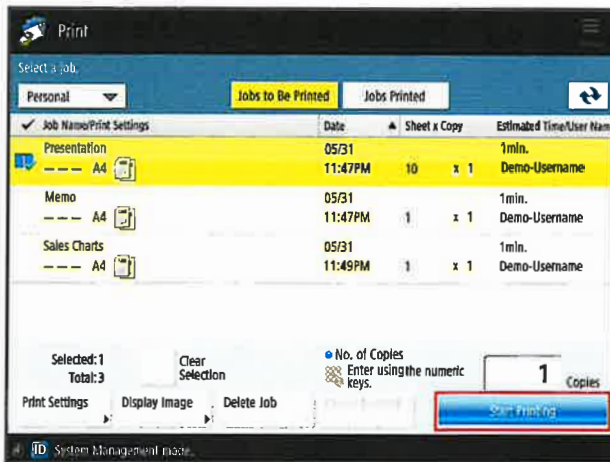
Print

Select a Job.

Personal

Jobs to Be Printed

Jobs Printed

| ✓ Job Name/Print Settings | Date | Sheet x Copy | Estimated Time/User Nam |
|---|---|---|---|
| Presentation --- A4 | 05/31 11:47PM | 10 x 1 | 1min. Demo-Username |
| Memo --- A4 | 05/31 11:47PM | 1 x 1 | 1min. Demo-Username |
| Sales Charts --- A4 | 05/31 11:49PM | 1 x 1 | 1min. Demo-Username |

Selected: 1
Total: 3

Clear Selection

No. of Copies
Enter using the numeric keys.

1 Copies

Print Settings

Display Image

Delete Job

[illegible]

Start Printing

ID System Management mode.